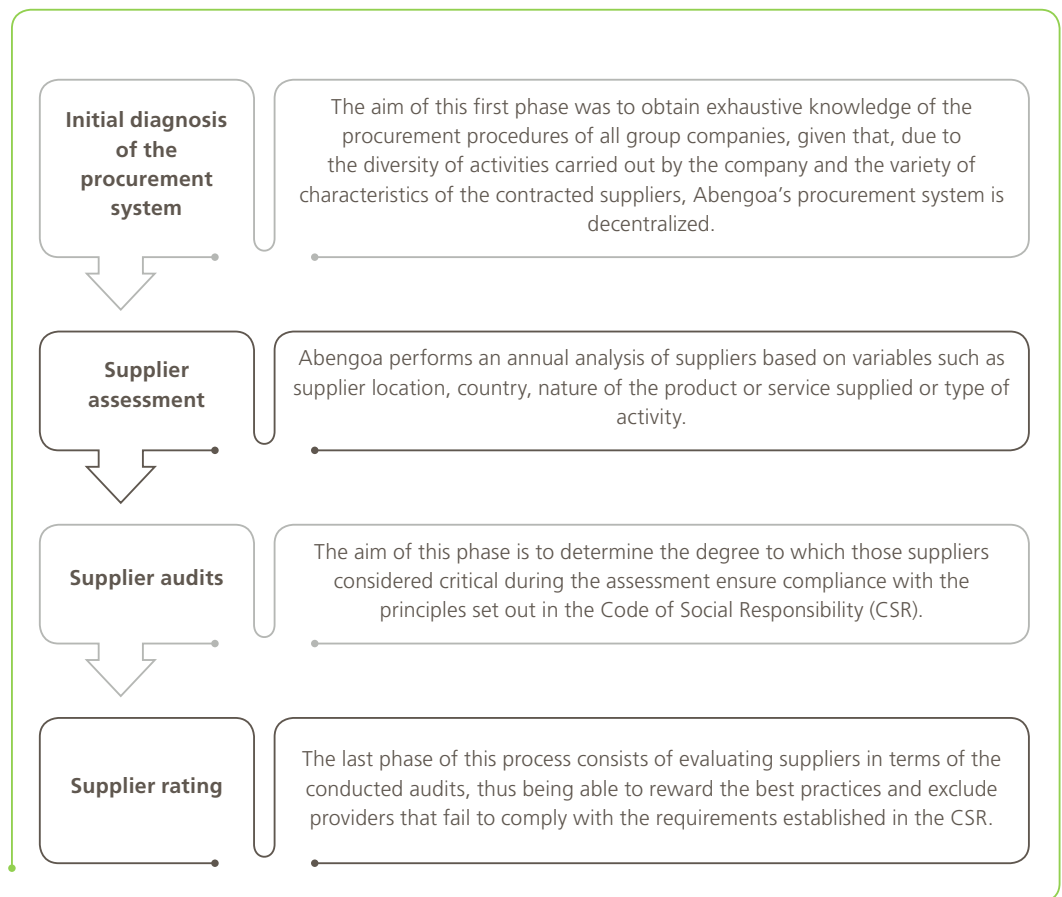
Initial diagnosis of the procurement system

The aim of this first phase was to obtain exhaustive knowledge of the procurement procedures of all group companies, given that, due to the diversity of activities carried out by the company and the variety of characteristics of the contracted suppliers, Abengoa's procurement system is decentralized.

Supplier assessment

Abengoa performs an annual analysis of suppliers based on variables such as supplier location, country, nature of the product or service supplied or type of activity.

Supplier audits

The aim of this phase is to determine the degree to which those suppliers considered critical during the assessment ensure compliance with the principles set out in the Code of Social Responsibility (CSR).

Supplier rating

The last phase of this process consists of evaluating suppliers in terms of the conducted audits, thus being able to reward the best practices and exclude providers that fail to comply with the requirements established in the CSR.